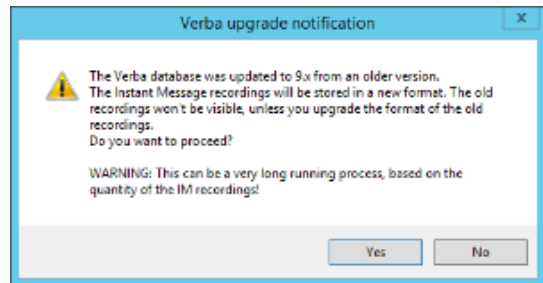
Verba upgrade notification

The Verba database was updated to 9.x from an older version.
The Instant Message recordings will be stored in a new format. The old recordings won't be visible, unless you upgrade the format of the old recordings.
Do you want to proceed?

WARNING: This can be a very long running process, based on the quantity of the IM recordings!

Yes No